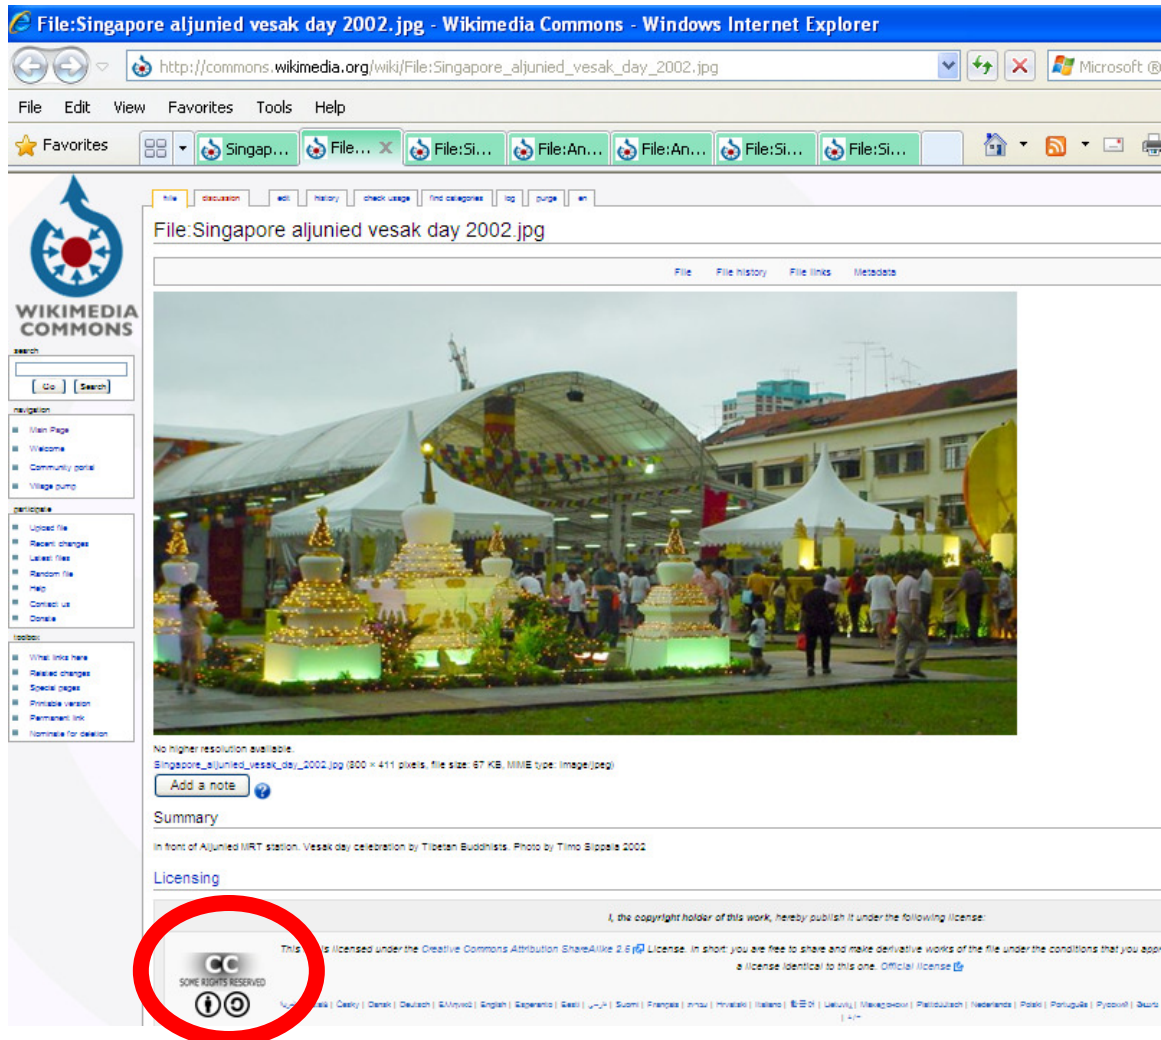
File:Singapore aljunied vesak day 2002.jpg - Wikimedia Commons - Windows Internet Explorer

http://commons.wikimedia.org/wiki/File:Singapore_aljunied_vesak_day_2002.jpg

Microsoft ®

File Edit View Favorites Tools Help

Favorites | Singap... | File... | File:Si... | File:An... | File:An... | File:Si... | File:Si...

WIKIMEDIA COMMONS

search

Go | Search

navigation

Main Page
Welcome
Community portal
Village pump

participate

Upload file
Recent changes
Latest files
Random file
Help
Contact us
Donate

toolbox

What links here
Related changes
Special pages
Printable version
Permanent link
Nominate for deletion

file | discussion | edit | history | check usage | find categories | log | purge | en

File:Singapore aljunied vesak day 2002.jpg

File | File history | File links | Metadata

No higher resolution available.

Singapore_aljunied_vesak_day_2002.jpg (800 × 411 pixels, file size: 67 KB, MIME type: image/jpeg)

Add a note

Summary

In front of Aljunied MRT station. Vesak day celebration by Tibetan Buddhists. Photo by Timo Sippala 2002

Licensing

I, the copyright holder of this work, hereby publish it under the following license:

This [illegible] is licensed under the Creative Commons Attribution ShareAlike 2.5 License. In short: you are free to share and make derivative works of the file under the conditions that you app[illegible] a license identical to this one. Official license

CC SOME RIGHTS RESERVED

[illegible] | Česky | Dansk | Deutsch | Ελληνικά | English | Esperanto | Eesti | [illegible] | Suomi | Français | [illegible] | Hrvatski | Italiano | 한국어 | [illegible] | Македонски | Plattdüütsch | Nederlands | Polski | Português | Русский | Svenska | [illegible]